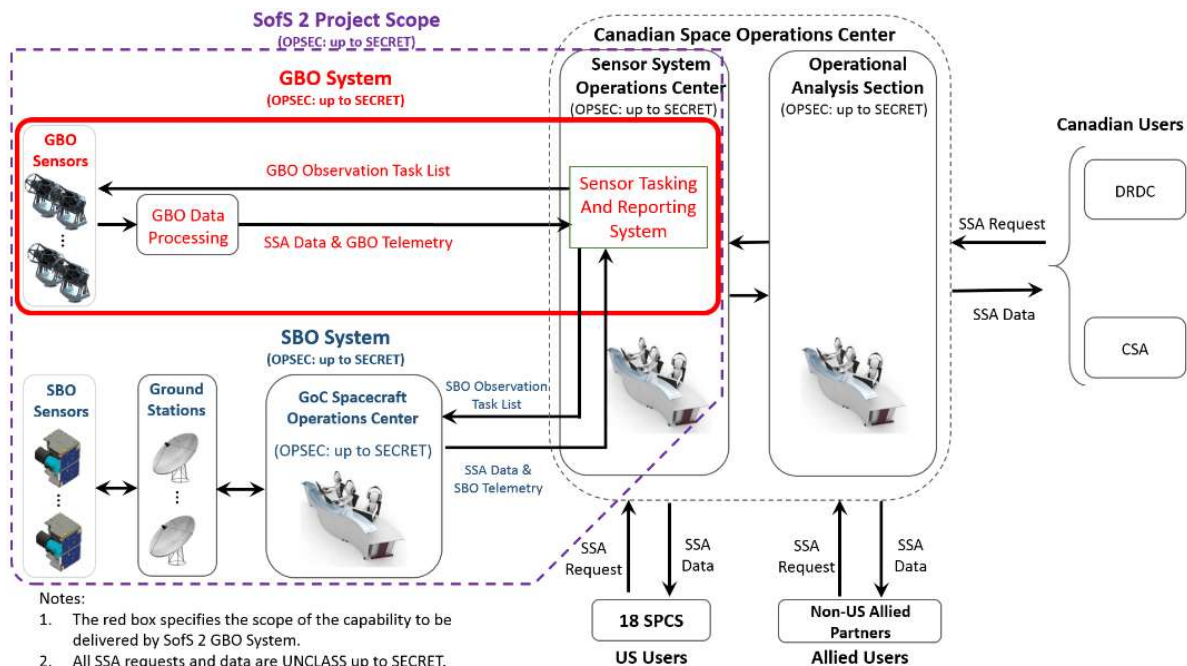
SofS 2 Project Scope
(OPSEC: up to SECRET)

Canadian Space Operations Center

GBO System
(OPSEC: up to SECRET)

Sensor System Operations Center
(OPSEC: up to SECRET)

Operational Analysis Section
(OPSEC: up to SECRET)

Canadian Users

GBO Sensors

GBO Observation Task List

Sensor Tasking And Reporting System

GBO Data Processing

SSA Data & GBO Telemetry

DRDC

SSA Request

SSA Data

CSA

SBO System
(OPSEC: up to SECRET)

SBO Sensors

Ground Stations

GoC Spacecraft Operations Center

(OPSEC: up to SECRET)

SBO Observation Task List

SSA Data & SBO Telemetry

SSA Request

SSA Data

SSA Request

SSA Data

18 SPCS

Non-US Allied Partners

US Users

Allied Users

Notes:
1. The red box specifies the scope of the capability to be delivered by SofS 2 GBO System.
2. All SSA requests and data are UNCLASS up to SECRET.